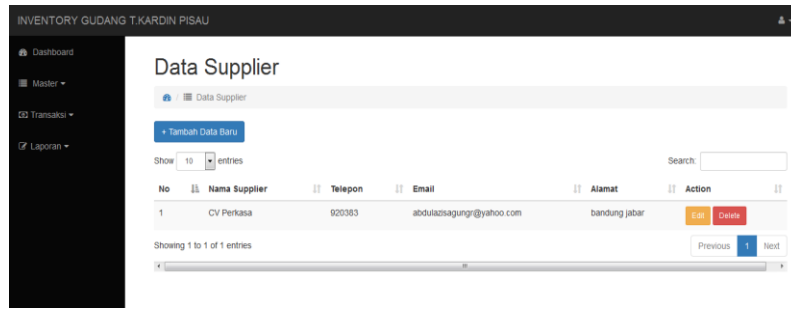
INVENTORY GUDANG T.KARDIN PISAU

Dashboard
Master
Transaksi
Laporan

Data Supplier

/ Data Supplier

+ Tambah Data Baru

Show 10 entries

Search:

| No | Nama Supplier | Telepon | Email | Alamat | Action |
|---|---|---|---|---|---|
| 1 | CV Perkasa | 920383 | abdulazisagungr@yahoo.com | bandung jabar | Edit Delete |

Showing 1 to 1 of 1 entries

Previous 1 Next